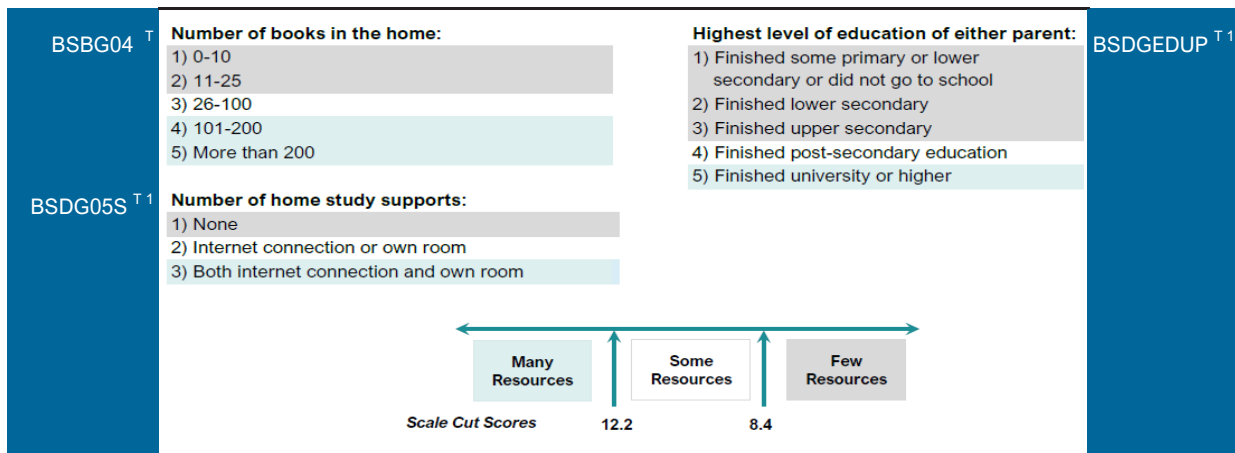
BSBG04 $^{T}$

Number of books in the home:
1) 0-10
2) 11-25
3) 26-100
4) 101-200
5) More than 200

BSDG05S $^{T\,1}$

Number of home study supports:
1) None
2) Internet connection or own room
3) Both internet connection and own room

Highest level of education of either parent:
1) Finished some primary or lower secondary or did not go to school
2) Finished lower secondary
3) Finished upper secondary
4) Finished post-secondary education
5) Finished university or higher

BSDGEDUP $^{T\,1}$

Many Resources

Some Resources

Few Resources

Scale Cut Scores

12.2

8.4